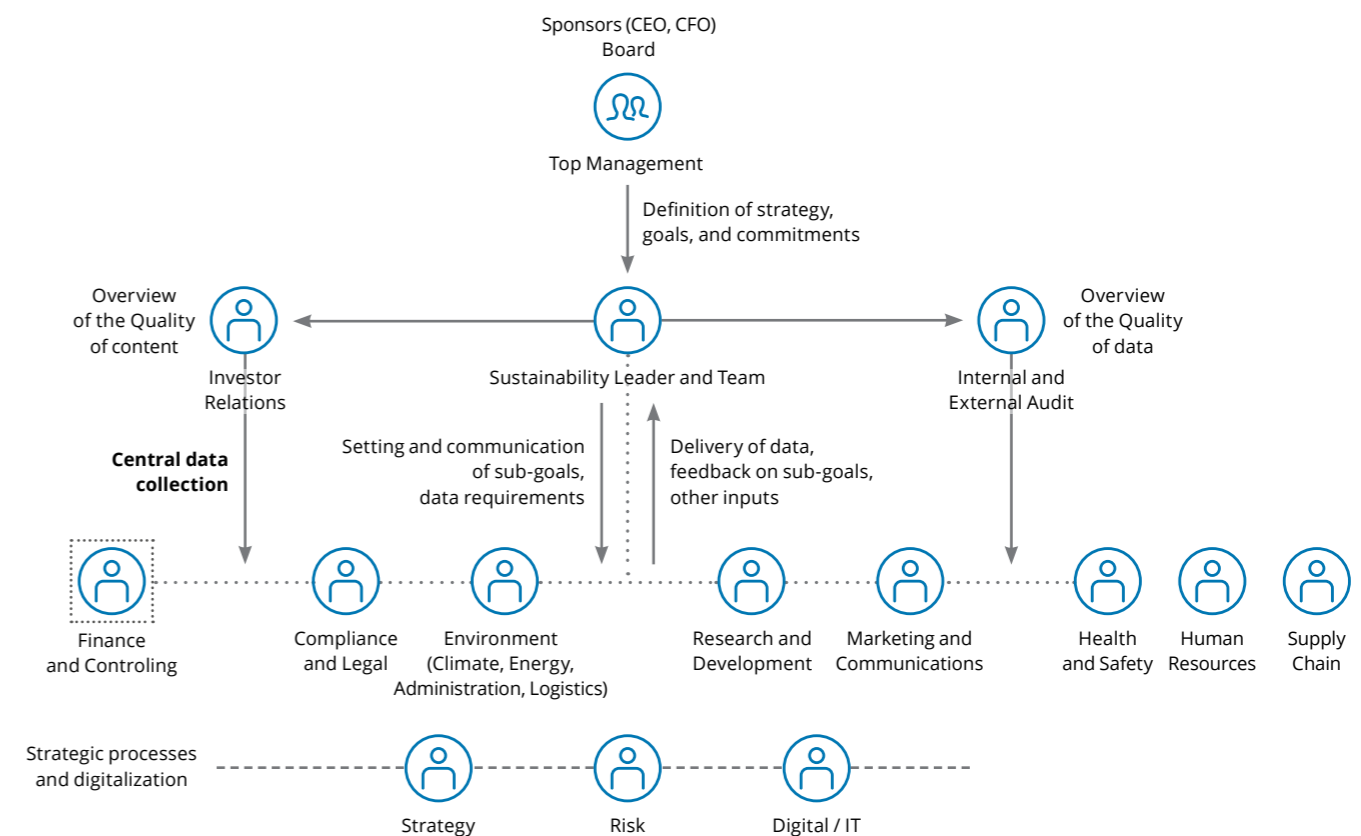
Sponsors (CEO, CFO)
Board

Top Management

Definition of strategy, goals, and commitments

Overview of the Quality of content

Investor Relations

Sustainability Leader and Team

Overview of the Quality of data

Internal and External Audit

Central data collection

Setting and communication of sub-goals, data requirements

Delivery of data, feedback on sub-goals, other inputs

Finance and Controling

Compliance and Legal

Environment (Climate, Energy, Administration, Logistics)

Research and Development

Marketing and Communications

Health and Safety

Human Resources

Supply Chain

Strategic processes and digitalization

Strategy

Risk

Digital / IT